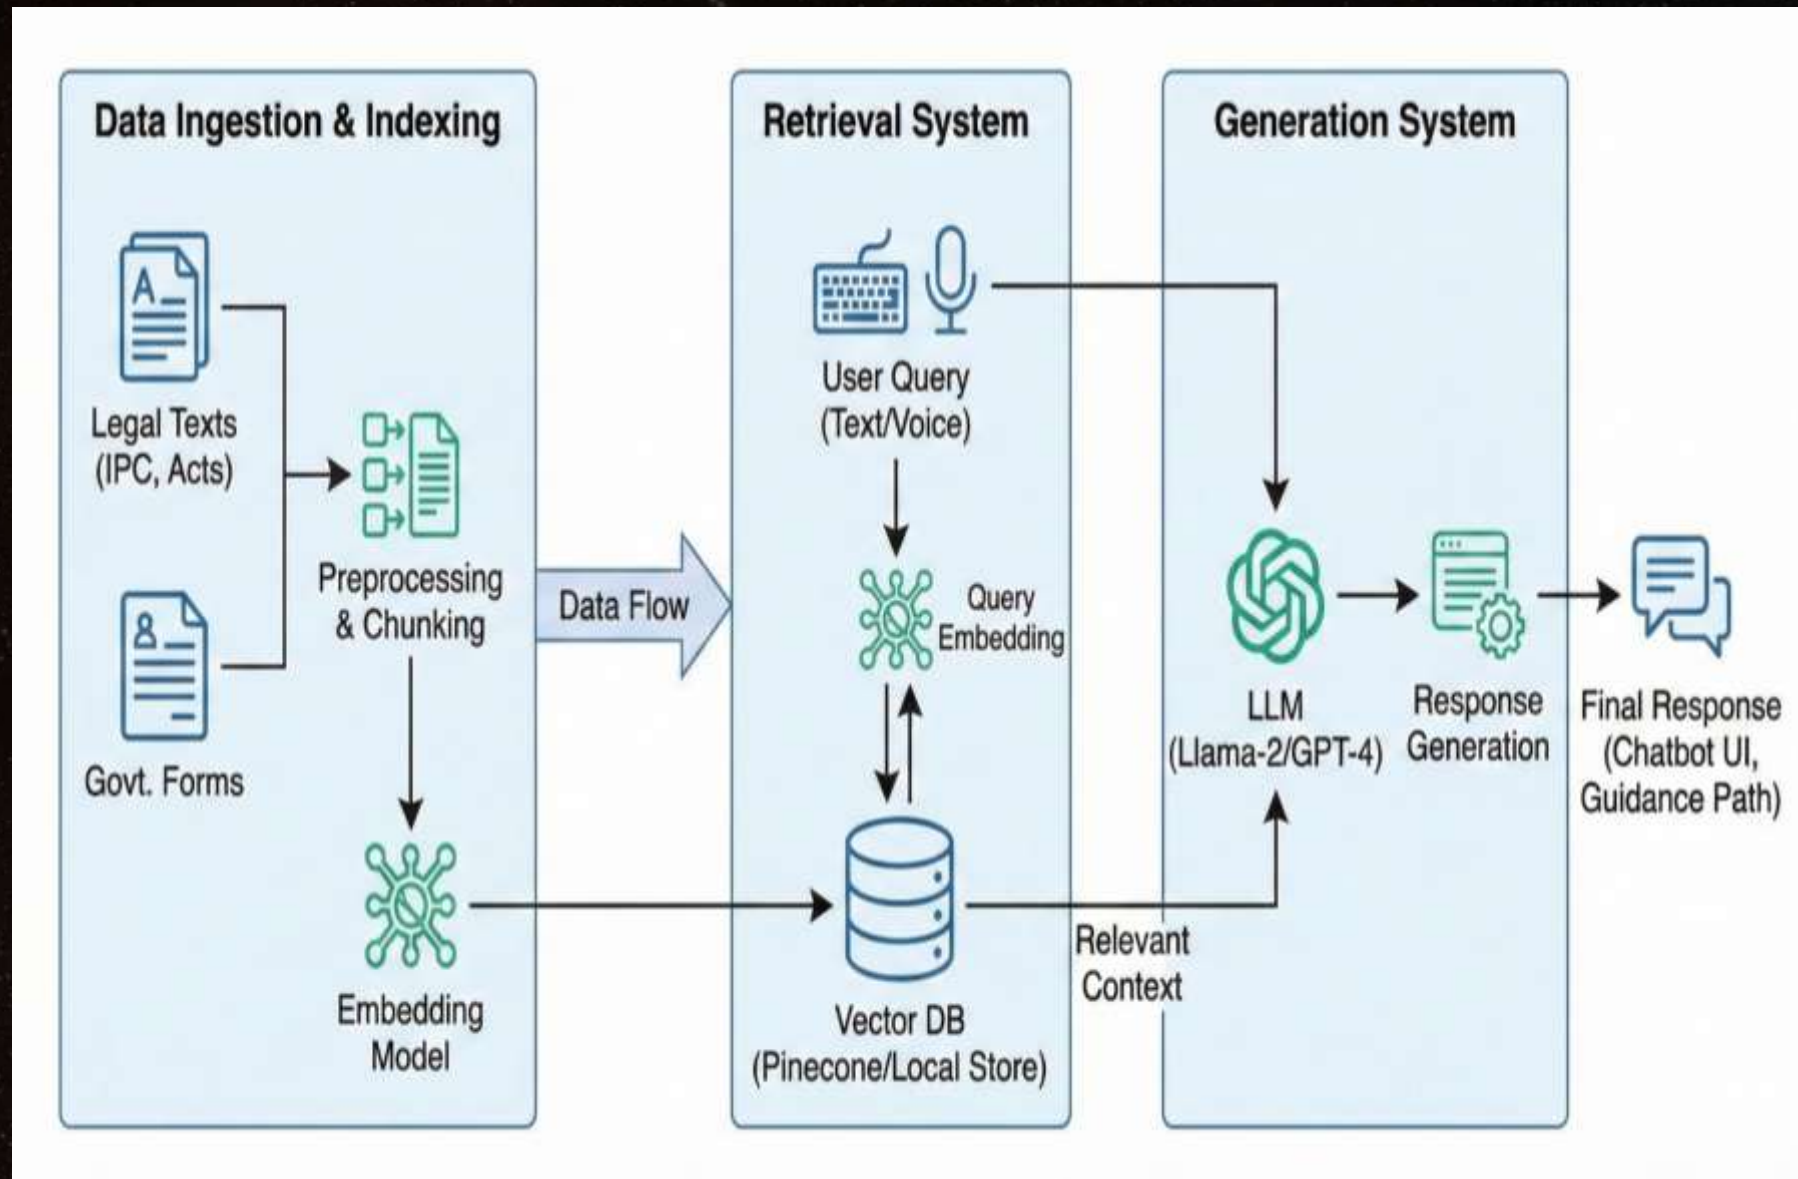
Data Ingestion & Indexing

Legal Texts (IPC, Acts)

Govt. Forms

Preprocessing & Chunking

Embedding Model

Data Flow

Retrieval System

User Query (Text/Voice)

Query Embedding

Vector DB (Pinecone/Local Store)

Relevant Context

Generation System

LLM (Llama-2/GPT-4)

Response Generation

Final Response (Chatbot UI, Guidance Path)